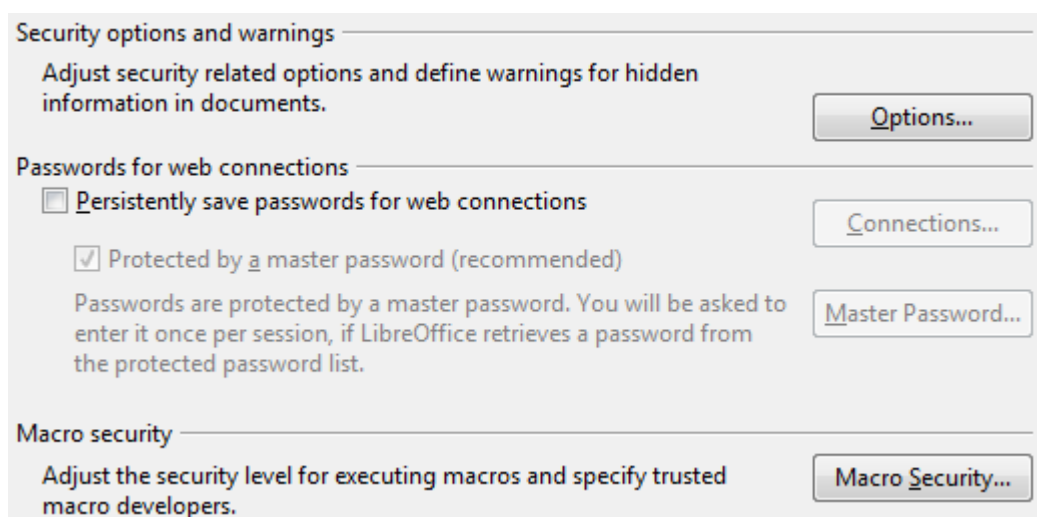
Security options and warnings

Adjust security related options and define warnings for hidden information in documents.

Options...

Passwords for web connections

Persistently save passwords for web connections

Connections...

Protected by a master password (recommended)

Passwords are protected by a master password. You will be asked to enter it once per session, if LibreOffice retrieves a password from the protected password list.

Master Password...

Macro security

Adjust the security level for executing macros and specify trusted macro developers.

Macro Security...